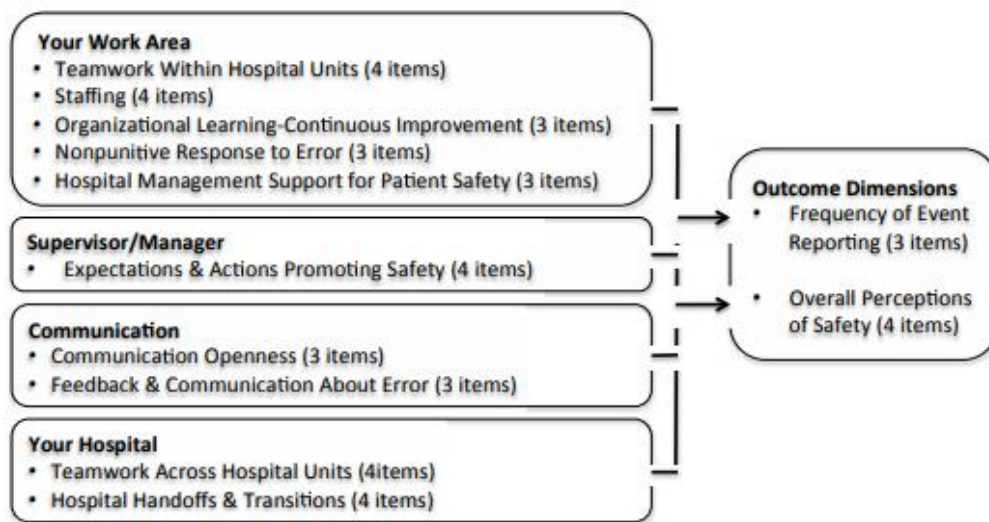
Your Work Area
• Teamwork Within Hospital Units (4 items)
• Staffing (4 items)
• Organizational Learning-Continuous Improvement (3 items)
• Nonpunitive Response to Error (3 items)
• Hospital Management Support for Patient Safety (3 items)

Supervisor/Manager
• Expectations & Actions Promoting Safety (4 items)

Communication
• Communication Openness (3 items)
• Feedback & Communication About Error (3 items)

Your Hospital
• Teamwork Across Hospital Units (4items)
• Hospital Handoffs & Transitions (4 items)

Outcome Dimensions
• Frequency of Event Reporting (3 items)
• Overall Perceptions of Safety (4 items)